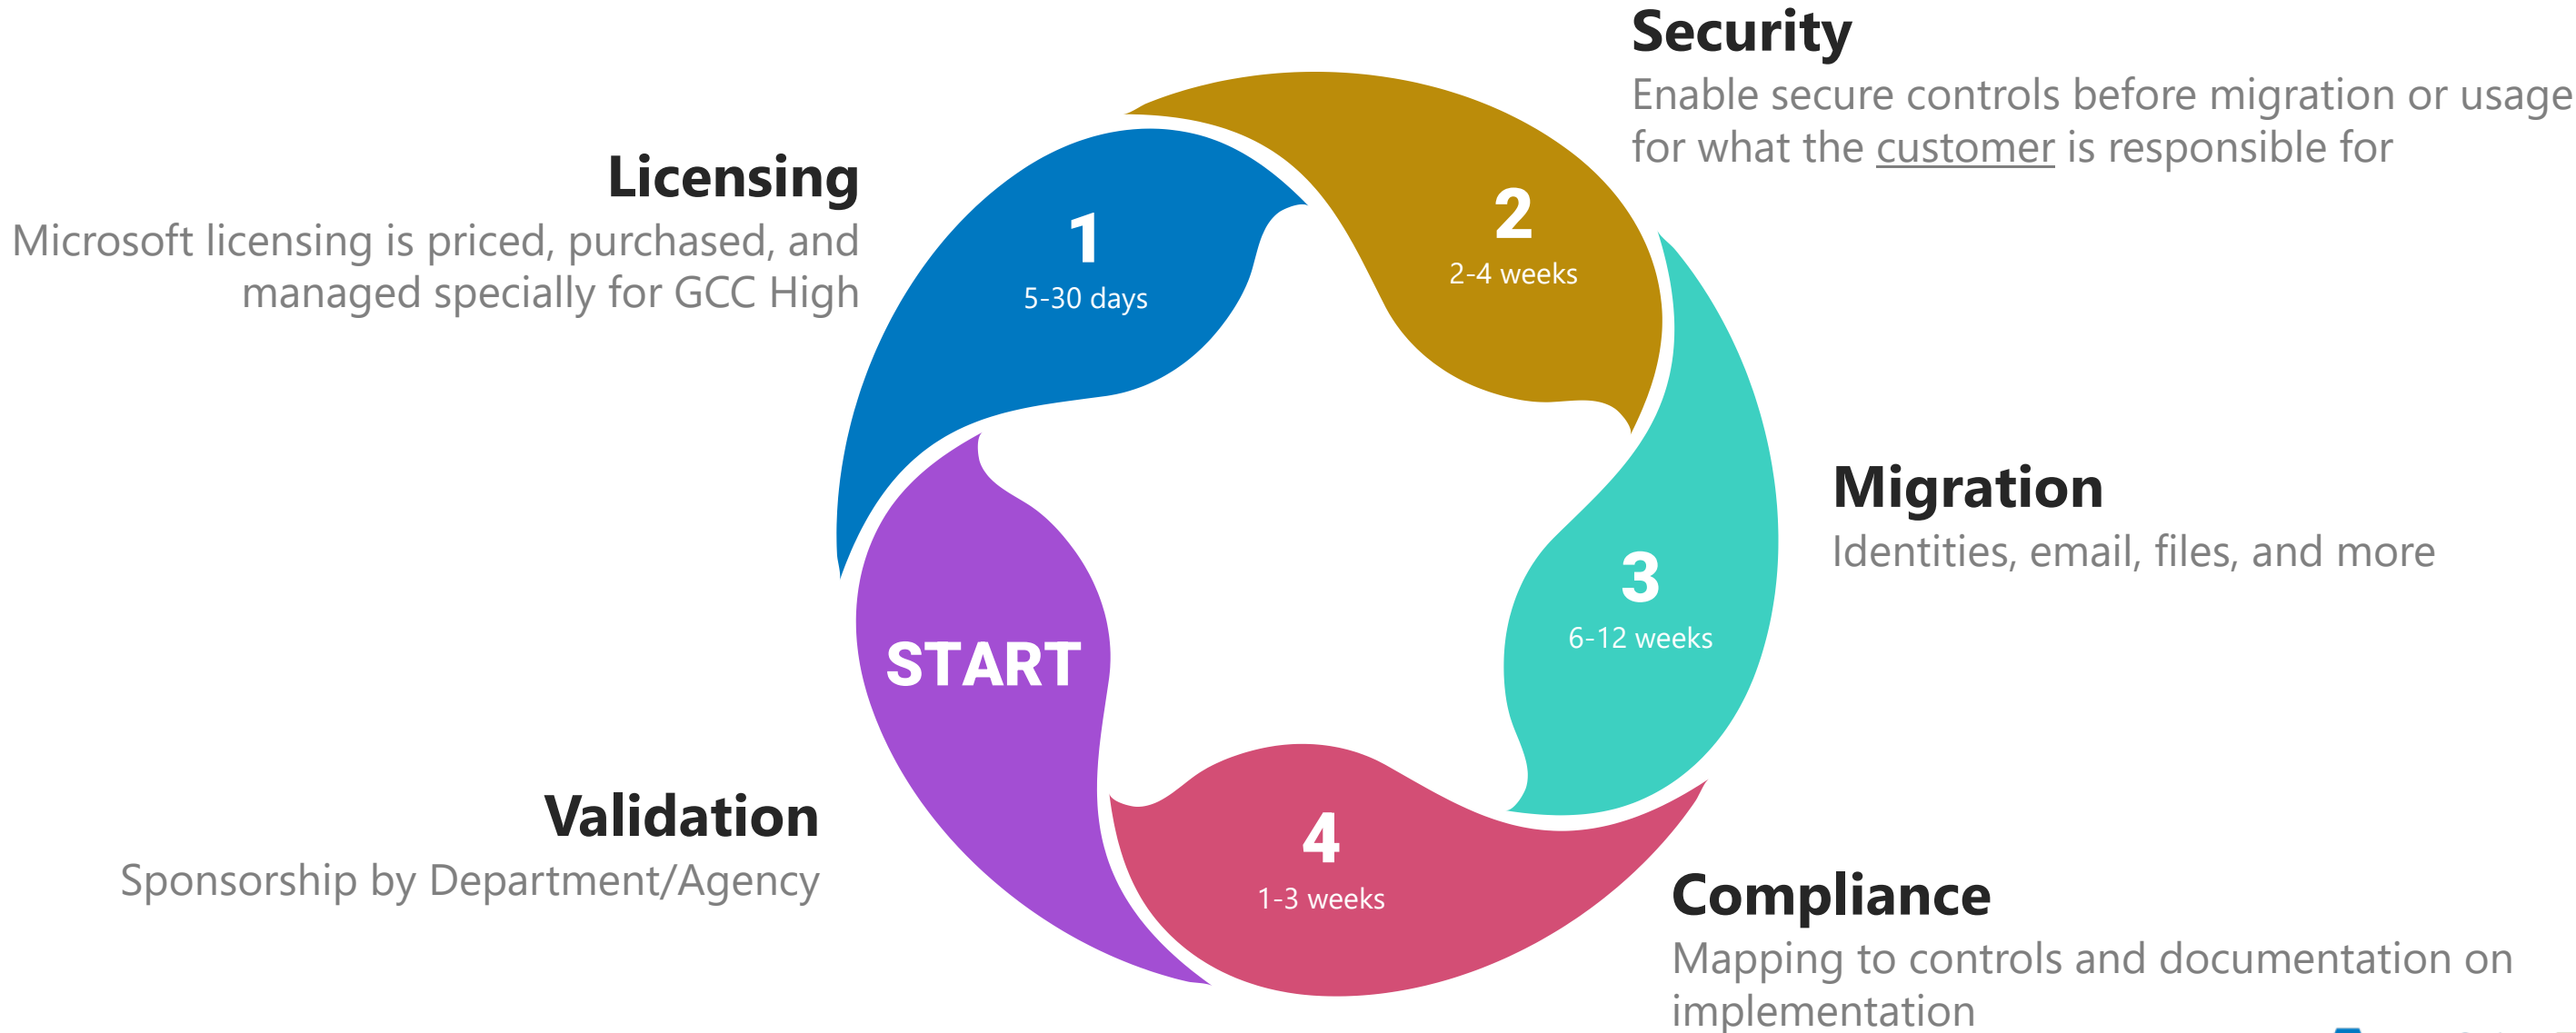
Security
Enable secure controls before migration or usage for what the customer is responsible for

Licensing
Microsoft licensing is priced, purchased, and managed specially for GCC High

1
5-30 days

2
2-4 weeks

Migration
Identities, email, files, and more

3
6-12 weeks

START

Validation
Sponsorship by Department/Agency

4
1-3 weeks

Compliance
Mapping to controls and documentation on implementation